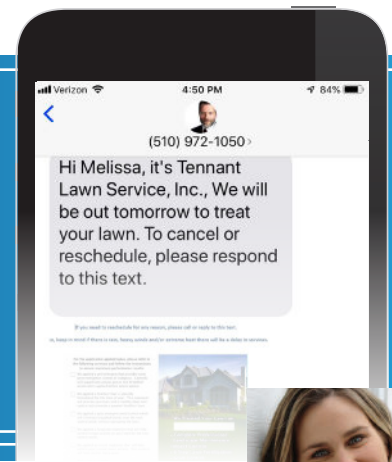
Verizon 4:50 PM 84%

(510) 972-1050 >

Hi Melissa, it's Tennant Lawn Service, Inc., We will be out tomorrow to treat your lawn. To cancel or reschedule, please respond to this text.

If you need to reschedule for any reason, please call or reply to this text.

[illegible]